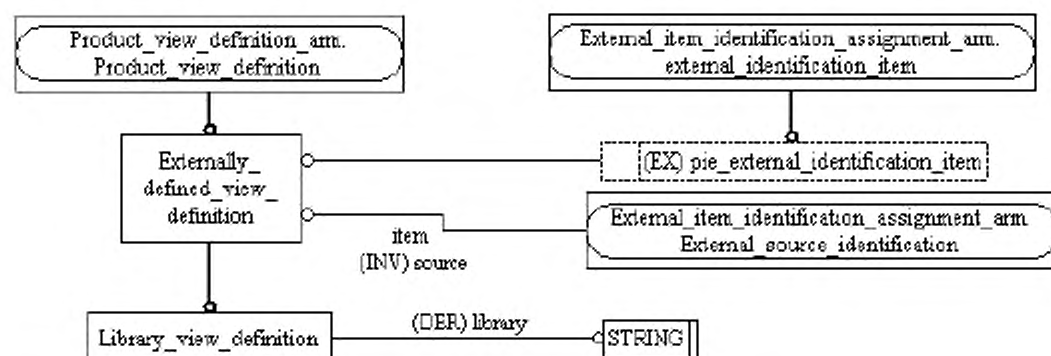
Product_view_definition_arm.
Product_view_definition

External_item_identification_assignment_arm.
external_identification_item

Externally_
defined_view_
definition

(EX) pie_external_identification_item

External_item_identification_assignment_arm
External_source_identification

item
(INV) source

Library_view_definition

(DER) library

STRING